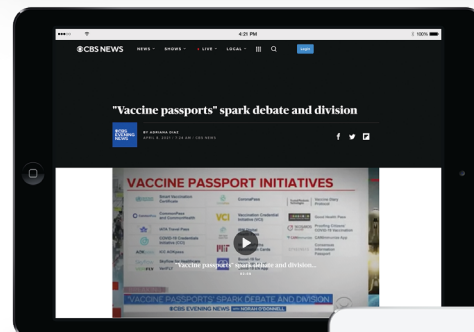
4:25 PM

100%

CBS NEWS NEWS SHOWS LIVE LOCAL

"Vaccine passports" spark debate and division

CBS EVENING NEWS

BY ADRIANA DIAZ
APRIL 6, 2021 / 7:34 AM / CBS NEWS

VACCINE PASSPORT INITIATIVES

Smart Vaccination Certificate

CommonPass

CommonTrust and CommonHealth

VCI

Vaccination Credential Initiative (VCI)

IATA Travel Pass

COVID-19 Credentials Initiative (CCI)

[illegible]

Good Health Pass

"Vaccine passports" spark debate and division

"VACCINE PASSPORTS" SPARK DEBATE AND DIVISION

CBS EVENING NEWS NORAH O'DONNELL